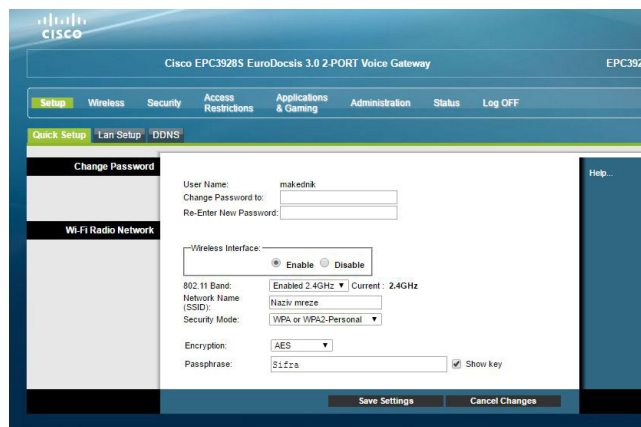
cisco

Cisco EPC3928S EuroDocsis 3.0 2-PORT Voice Gateway

EPC392

Setup | Wireless | Security | Access Restrictions | Applications & Gaming | Administration | Status | Log OFF

Quick Setup | Lan Setup | DDNS

Change Password

Help...

User Name: makednik
Change Password to:
Re-Enter New Password:

Wi-Fi Radio Network

Wireless Interface:
Enable Disable

802.11 Band: Enabled 2.4GHz Current : 2.4GHz
Network Name (SSID): Naziv mreze
Security Mode: WPA or WPA2-Personal

Encryption: AES
Passphrase: Sifra Show key

Save Settings | Cancel Changes